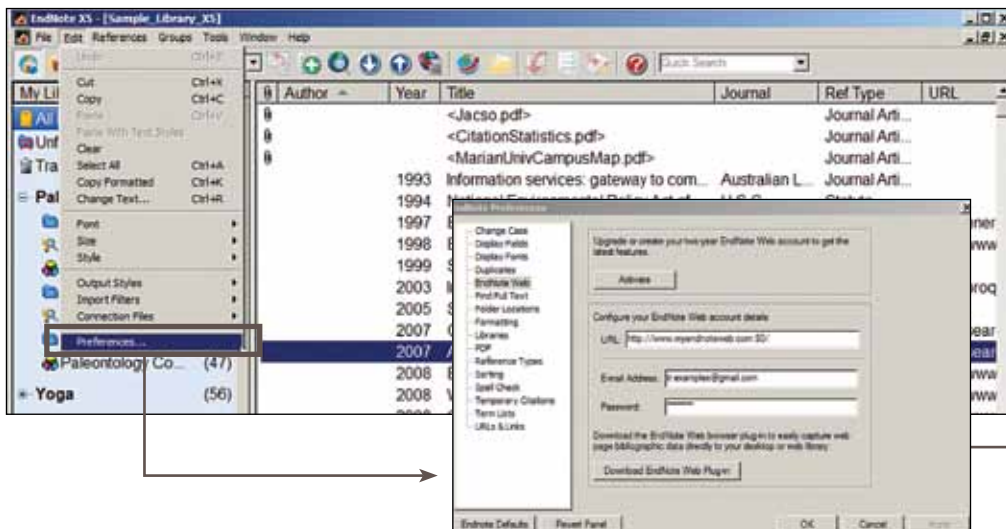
EndNote X5 - [Sample_Library_X5]

File Edit References Groups Tools Window Help

Undo Ctrl+Z
Cut Ctrl+X
Copy Ctrl+C
Paste Ctrl+V
Paste With Text Styles
Clear
Select All Ctrl+A
Copy Formatted Ctrl+K
Change Text... Ctrl+R
Font
Size
Style
Output Styles
Import Filters
Connection Files
Preferences...

Quick Search

My Li
All
Unf
Tra
Pal
Paleontology Co... (47)
Yoga (56)

| | Author | Year | Title | Journal | Ref Type | URL |
|---|---|---|---|---|---|---|
| | | | <Jacso.pdf> | | Journal Arti... | |
| | | | <CitationStatistics.pdf> | | Journal Arti... | |
| | | | <MarianUnivCampusMap.pdf> | | Journal Arti... | |
| | | 1993 | Information services: gateway to com... | Australian L... | Journal Arti... | |
| | | 1994 | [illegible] | U.S. | Statute | |
| | | 1997 | | | | ner |
| | | 1998 | | | | ww |
| | | 1999 | | | | |
| | | 2003 | | | | roq |
| | | 2005 | | | | |
| | | 2007 | | | | ear |
| | | 2007 | | | | ear |
| | | 2008 | | | | ww |
| | | 2008 | | | | ww |

EndNote Preferences

Change Case
Display Fields
Display Fonts
Duplicates
EndNote Web
Find Full Text
Folder Locations
Formatting
Libraries
PDF
Reference Types
Sorting
Spell Check
Temporary Citations
Term Lists
URLs & Links

Upgrade or create your two year EndNote Web account to get the latest features.

Activate

Configure your EndNote Web account details

URL: http://www.myendnoteweb.com:80/

Email Address: t.example@gmail.com

Password: ********

Download the EndNote Web browser plug-in to easily capture web page bibliographic data directly to your desktop or web library.

Download EndNote Web Plug-in

EndNote Defaults  Revert Panel  OK  Cancel  Apply